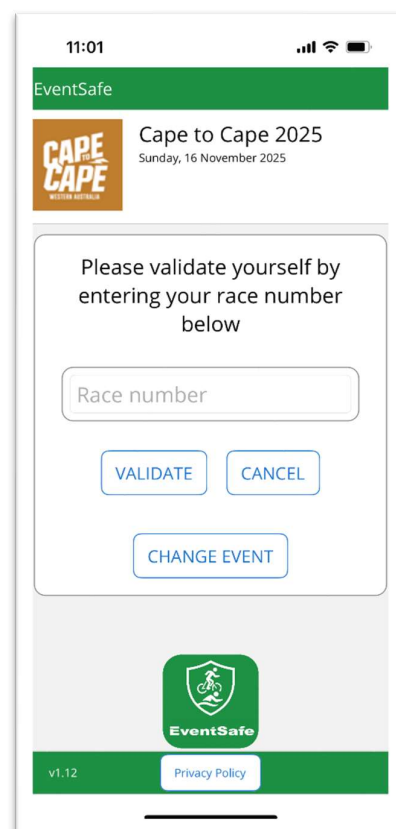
11:01

EventSafe

CAPE TO CAPE WESTERN AUSTRALIA

Cape to Cape 2025
Sunday, 16 November 2025

Please validate yourself by entering your race number below

Race number

VALIDATE CANCEL

CHANGE EVENT

EventSafe

v1.12 Privacy Policy